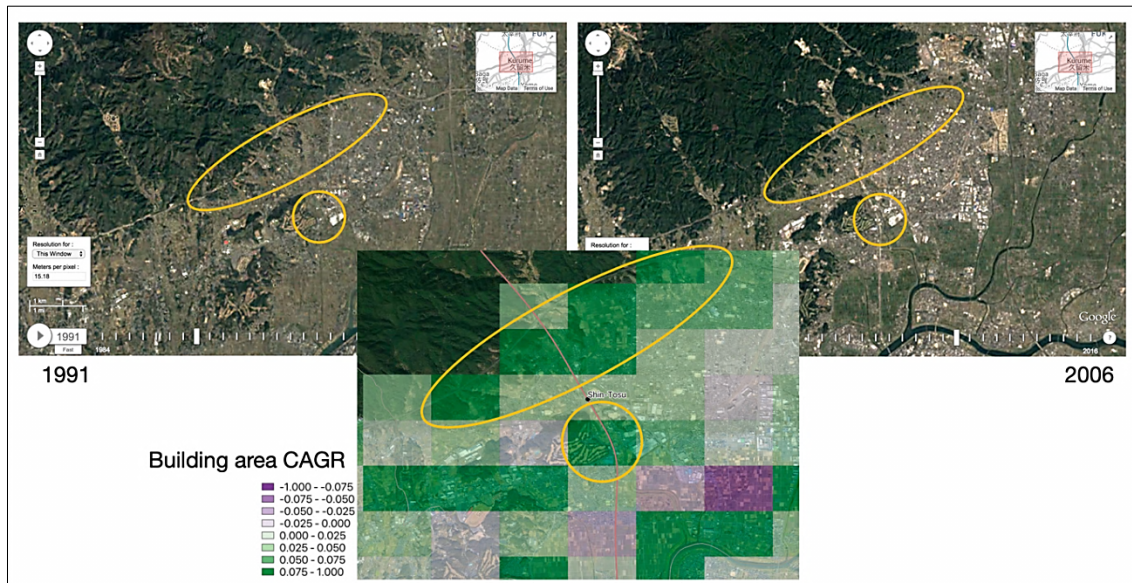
Kurume
Saga
Map Data Terms of Use

Resolution for :
This Window
Meters per pixel :
15.18
1 km
1 mi

1991
Fast
1984

Kurume
Saga
Map Data Terms of Use

Resolution for :

Google
2016

1991

2006

Shin-Tosu

Building area CAGR
-1.000 - -0.075
-0.075 - -0.050
-0.050 - -0.025
-0.025 - 0.000
0.000 - 0.025
0.025 - 0.050
0.050 - 0.075
0.075 - 1.000